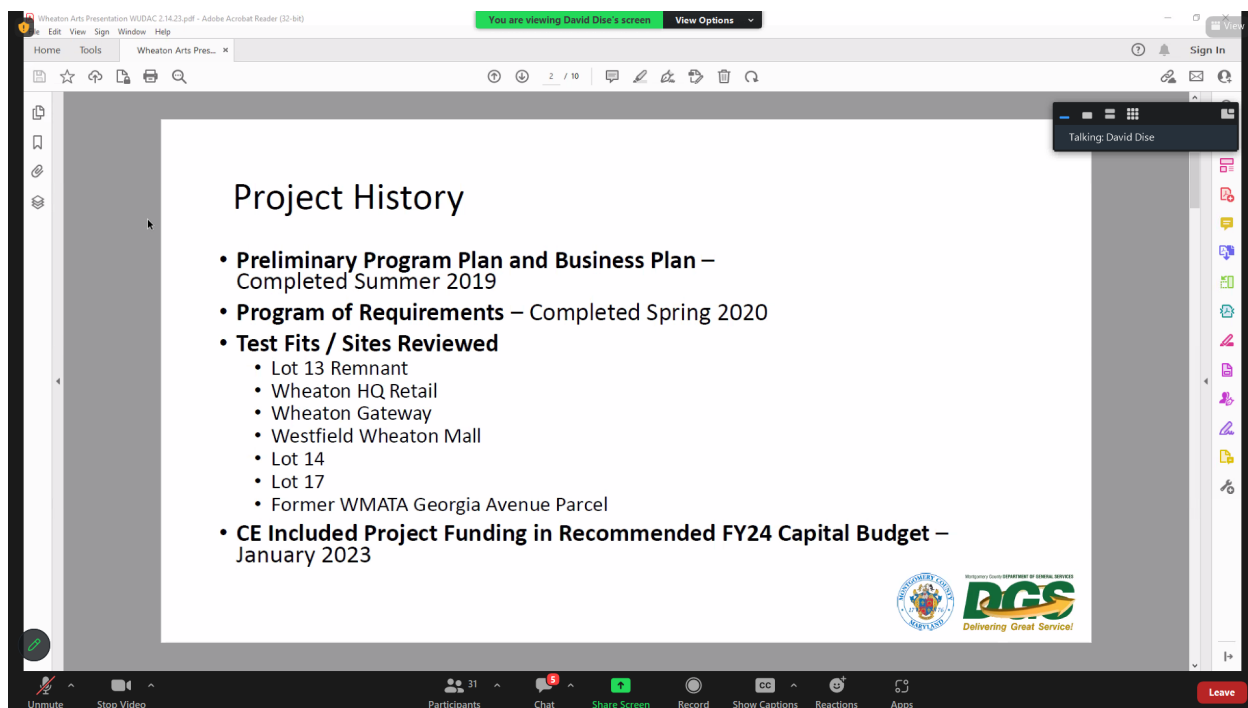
Wheaton Arts Presentation WUDAC 2.14.23.pdf - Adobe Acrobat Reader (32-bit)
You are viewing David Dise's screen View Options
View
File Edit View Sign Window Help
Home Tools Wheaton Arts Pres... ×
Sign In
2 / 10
Talking: David Dise

Project History

• **Preliminary Program Plan and Business Plan** – Completed Summer 2019
• **Program of Requirements** – Completed Spring 2020
• **Test Fits / Sites Reviewed**
  • Lot 13 Remnant
  • Wheaton HQ Retail
  • Wheaton Gateway
  • Westfield Wheaton Mall
  • Lot 14
  • Lot 17
  • Former WMATA Georgia Avenue Parcel
• **CE Included Project Funding in Recommended FY24 Capital Budget** – January 2023

MONTGOMERY COUNTY MARYLAND 1776
Montgomery County DEPARTMENT OF GENERAL SERVICES
DGS
Delivering Great Service!

Unmute Stop Video Participants 31 Chat 5 Share Screen Record Show Captions Reactions Apps Leave